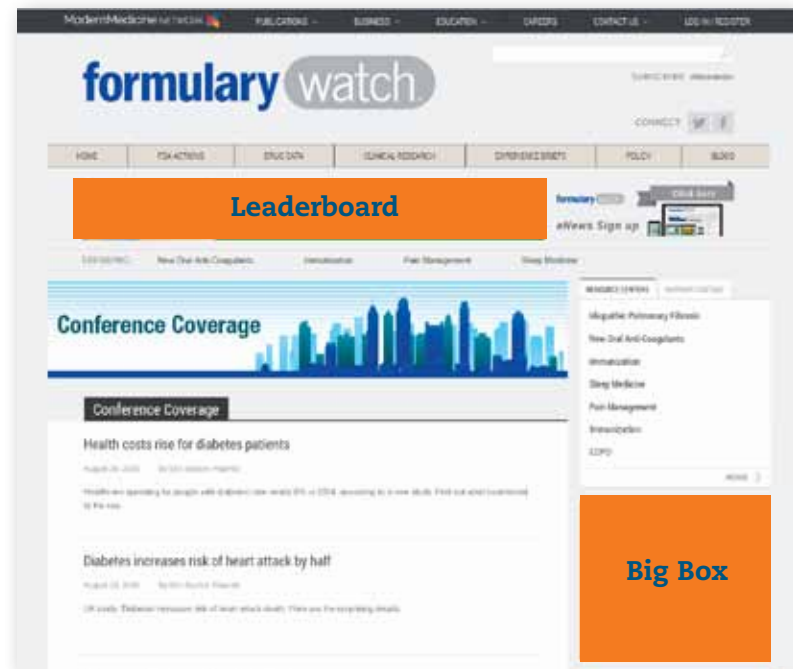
ModernMedicine NETWORK PUBLICATIONS BUSINESS EDUCATION CAREERS CONTACT US LOG IN | REGISTER

formulary watch

SUBSCRIBE eNewsletter

CONNECT

HOME FDA ACTIONS DRUG DATA CLINICAL RESEARCH EXPERIENCE BRIEFS POLICY BLOGS

Leaderboard

formulary Click here

eNews Sign up

TRENDING: New Oral Anti-Coagulants Immunization Pain Management Sleep Medicine

Conference Coverage

RESOURCE CENTERS

Idiopathic Pulmonary Fibrosis

New Oral Anti-Coagulants

Immunization

Sleep Medicine

Pain Management

Immunization

COPD

MORE

Conference Coverage

Health costs rise for diabetes patients

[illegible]

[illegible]

Big Box

Diabetes increases risk of heart attack by half

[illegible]

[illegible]